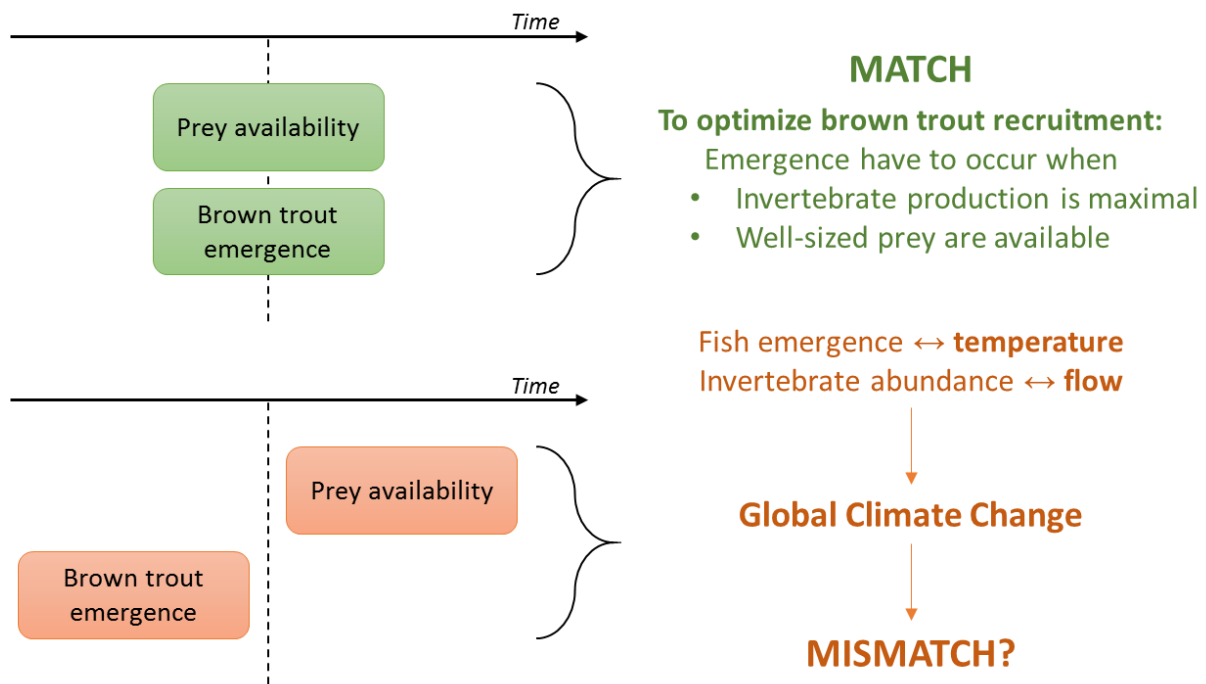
Time

Prey availability

Brown trout emergence

MATCH

To optimize brown trout recruitment:

Emergence have to occur when

- Invertebrate production is maximal
- Well-sized prey are available

Fish emergence ↔ **temperature**

Invertebrate abundance ↔ **flow**

Time

Prey availability

Brown trout emergence

Global Climate Change

MISMATCH?